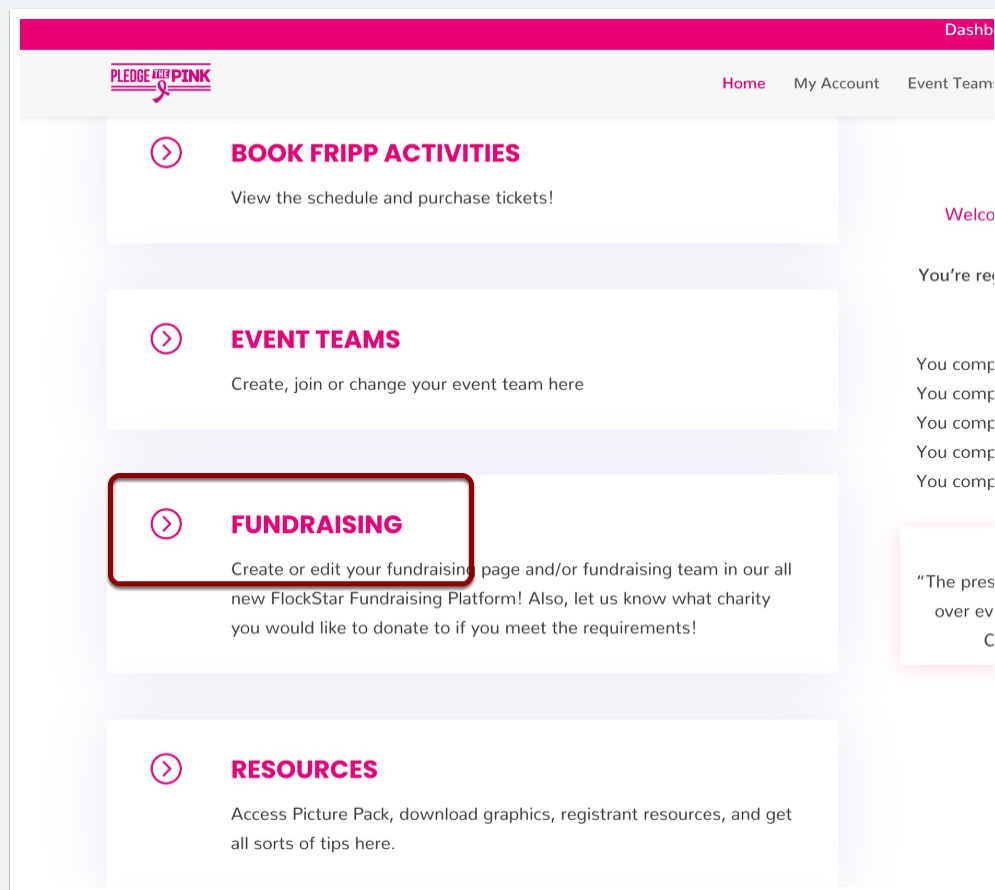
Dashb

PLEDGE THE PINK

Home My Account Event Teams

BOOK FRIPP ACTIVITIES

View the schedule and purchase tickets!

EVENT TEAMS

Create, join or change your event team here

FUNDRAISING

Create or edit your fundraising page and/or fundraising team in our all new FlockStar Fundraising Platform! Also, let us know what charity you would like to donate to if you meet the requirements!

RESOURCES

Access Picture Pack, download graphics, registrant resources, and get all sorts of tips here.

Welco

You're re

You comp
You comp
You comp
You comp
You comp

"The pres
over ev
C